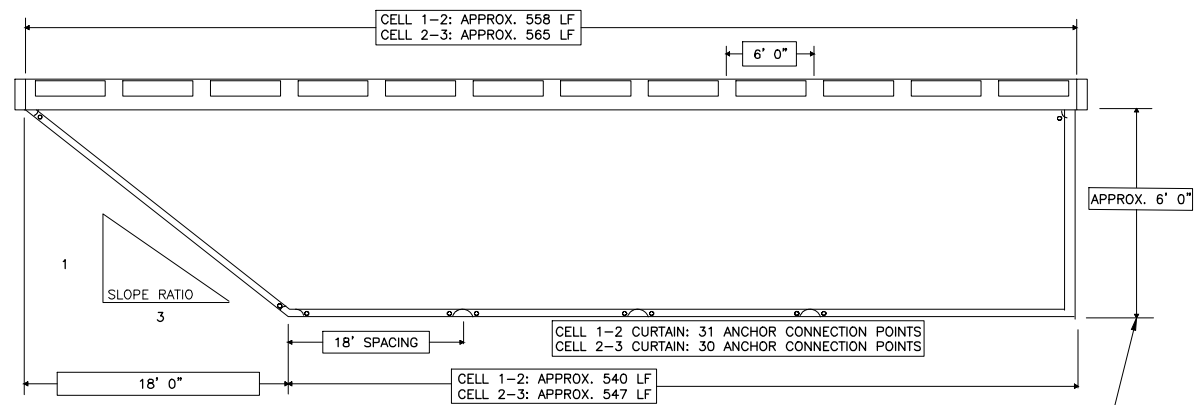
CELL 1–2: APPROX. 558 LF
CELL 2–3: APPROX. 565 LF

6' 0"

APPROX. 6' 0"

1

SLOPE RATIO

3

18' SPACING

CELL 1–2 CURTAIN: 31 ANCHOR CONNECTION POINTS
CELL 2–3 CURTAIN: 30 ANCHOR CONNECTION POINTS

18' 0"

CELL 1–2: APPROX. 540 LF
CELL 2–3: APPROX. 547 LF